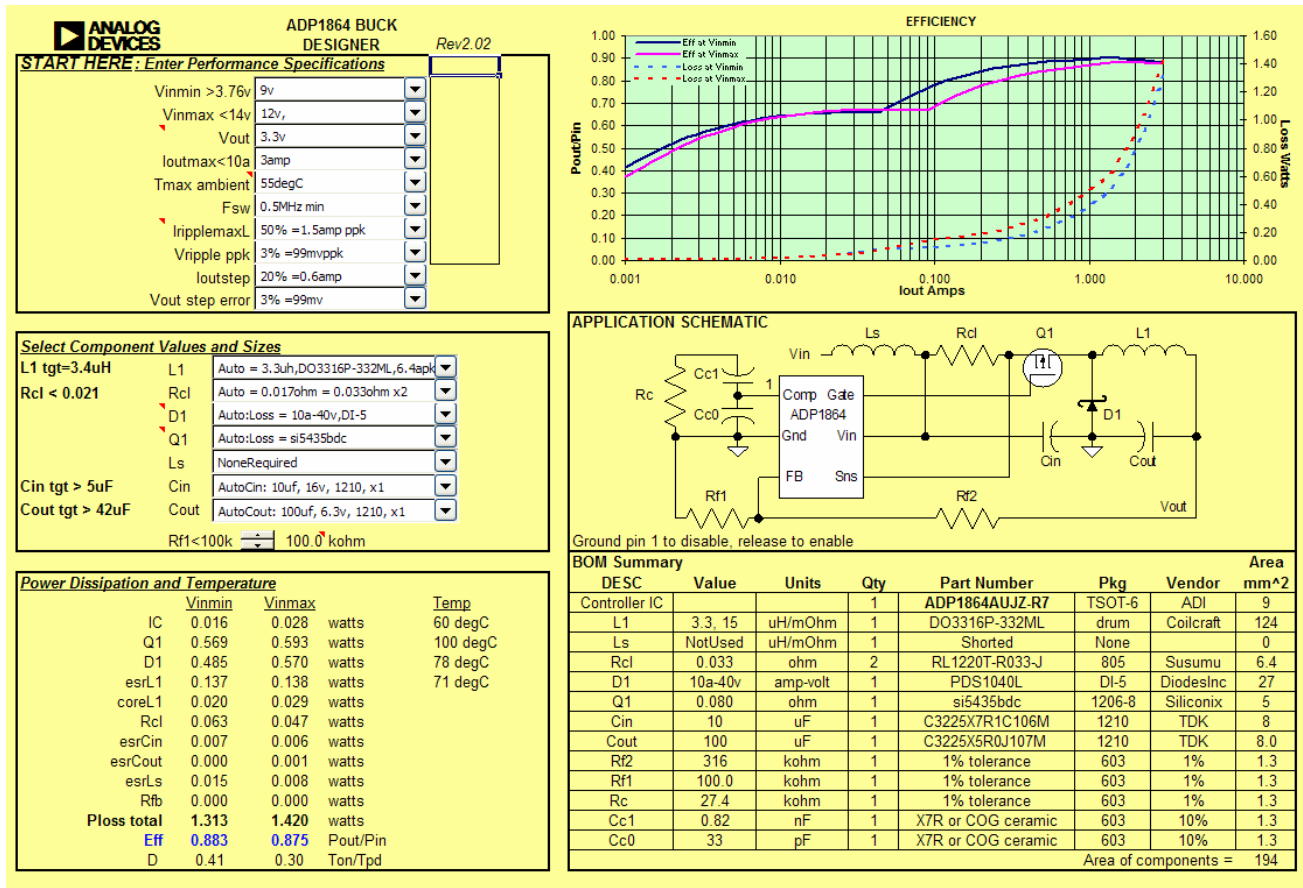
ANALOG DEVICES

ADP1864 BUCK DESIGNER

Rev2.02

START HERE : Enter Performance Specifications

| | |
|---|---|
| Vinmin >3.76v | 9v |
| Vinmax <14v | 12v, |
| Vout | 3.3v |
| Ioutmax<10a | 3amp |
| Tmax ambient | 55degC |
| Fsw | 0.5MHz min |
| IripplemaxL | 50% =1.5amp ppk |
| Vripple ppk | 3% =99mvppk |
| Ioutstep | 20% =0.6amp |
| Vout step error | 3% =99mv |

Select Component Values and Sizes

| | | |
|---|---|---|
| L1 tgt=3.4uH | L1 | Auto = 3.3uh,DO3316P-332ML,6.4apk |
| Rcl < 0.021 | Rcl | Auto = 0.017ohm = 0.033ohm x2 |
| | D1 | Auto:Loss = 10a-40v,DI-5 |
| | Q1 | Auto:Loss = si5435bdc |
| | Ls | NoneRequired |
| Cin tgt > 5uF | Cin | AutoCin: 10uf, 16v, 1210, x1 |
| Cout tgt > 42uF | Cout | AutoCout: 100uf, 6.3v, 1210, x1 |

Rf1<100k 100.0 kohm

Power Dissipation and Temperature

| | Vinmin | Vinmax | | Temp |
|---|---|---|---|---|
| IC | 0.016 | 0.028 | watts | 60 degC |
| Q1 | 0.569 | 0.593 | watts | 100 degC |
| D1 | 0.485 | 0.570 | watts | 78 degC |
| esrL1 | 0.137 | 0.138 | watts | 71 degC |
| coreL1 | 0.020 | 0.029 | watts | |
| Rcl | 0.063 | 0.047 | watts | |
| esrCin | 0.007 | 0.006 | watts | |
| esrCout | 0.000 | 0.001 | watts | |
| esrLs | 0.015 | 0.008 | watts | |
| Rfb | 0.000 | 0.000 | watts | |
| Ploss total | 1.313 | 1.420 | watts | |
| Eff | 0.883 | 0.875 | Pout/Pin | |
| D | 0.41 | 0.30 | Ton/Tpd | |

EFFICIENCY

Eff at Vinmin
Eff at Vinmax
Loss at Vinmin
Loss at Vinmax

Pout/Pin
Loss Watts
Iout Amps

1.00 0.90 0.80 0.70 0.60 0.50 0.40 0.30 0.20 0.10 0.00
1.60 1.40 1.20 1.00 0.80 0.60 0.40 0.20 0.00
0.001 0.010 0.100 1.000 10.000

APPLICATION SCHEMATIC

Ls Rcl Q1 L1 Vin Cc1 1 Comp Gate ADP1864 Rc Cc0 Gnd Vin D1 Cin Cout FB Sns Rf1 Rf2 Vout

Ground pin 1 to disable, release to enable

BOM Summary

| DESC | Value | Units | Qty | Part Number | Pkg | Vendor | Area mm^2 |
|---|---|---|---|---|---|---|---|
| Controller IC | | | 1 | ADP1864AUJZ-R7 | TSOT-6 | ADI | 9 |
| L1 | 3.3, 15 | uH/mOhm | 1 | DO3316P-332ML | drum | Coilcraft | 124 |
| Ls | NotUsed | uH/mOhm | 1 | Shorted | None | | 0 |
| Rcl | 0.033 | ohm | 2 | RL1220T-R033-J | 805 | Susumu | 6.4 |
| D1 | 10a-40v | amp-volt | 1 | PDS1040L | DI-5 | DiodesInc | 27 |
| Q1 | 0.080 | ohm | 1 | si5435bdc | 1206-8 | Siliconix | 5 |
| Cin | 10 | uF | 1 | C3225X7R1C106M | 1210 | TDK | 8 |
| Cout | 100 | uF | 1 | C3225X5R0J107M | 1210 | TDK | 8.0 |
| Rf2 | 316 | kohm | 1 | 1% tolerance | 603 | 1% | 1.3 |
| Rf1 | 100.0 | kohm | 1 | 1% tolerance | 603 | 1% | 1.3 |
| Rc | 27.4 | kohm | 1 | 1% tolerance | 603 | 1% | 1.3 |
| Cc1 | 0.82 | nF | 1 | X7R or COG ceramic | 603 | 10% | 1.3 |
| Cc0 | 33 | pF | 1 | X7R or COG ceramic | 603 | 10% | 1.3 |

Area of components = 194